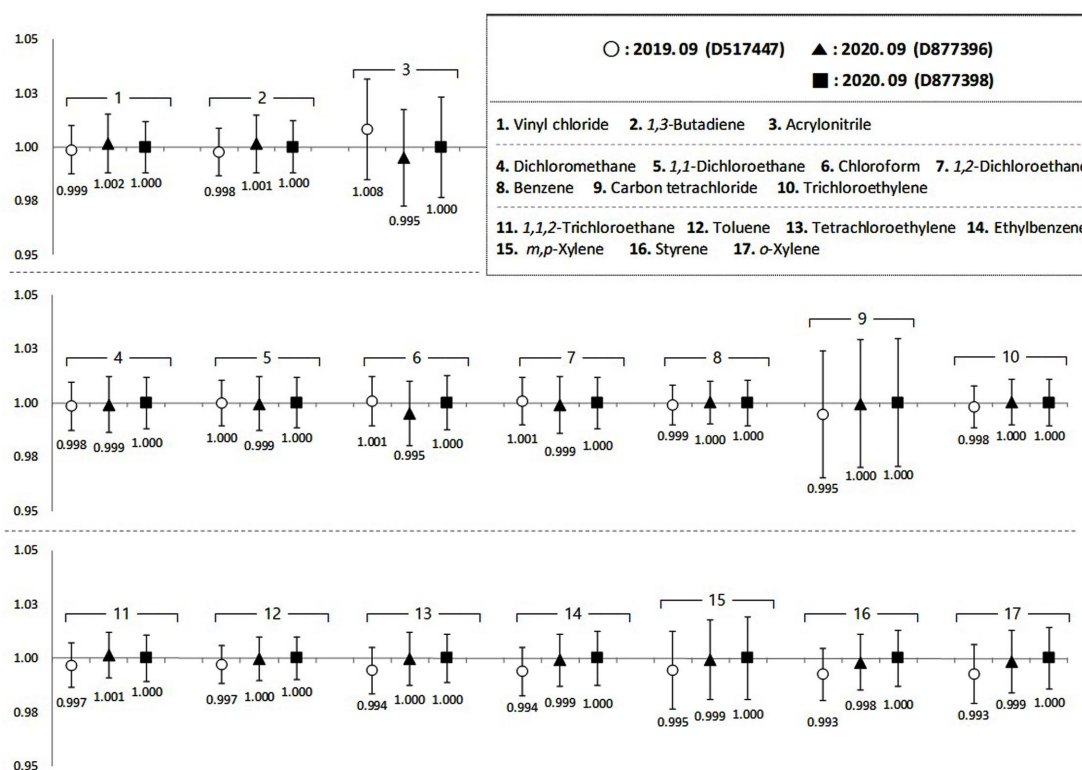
1.05

1.03

1.00

0.98

0.95

1

0.999 1.002 1.000

2

0.998 1.001 1.000

3

1.008 0.995 1.000

○ : 2019. 09 (D517447) ▲ : 2020. 09 (D877396)

■ : 2020. 09 (D877398)

1. Vinyl chloride 2. *1,3*-Butadiene 3. Acrylonitrile

4. Dichloromethane 5. *1,1*-Dichloroethane 6. Chloroform 7. *1,2*-Dichloroethan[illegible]
8. Benzene 9. Carbon tetrachloride 10. Trichloroethylene

11. *1,1,2*-Trichloroethane 12. Toluene 13. Tetrachloroethylene 14. Ethylbenzen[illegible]
15. *m,p*-Xylene 16. Styrene 17. *o*-Xylene

1.05

1.03

1.00

0.98

0.95

4

0.998 0.999 1.000

5

1.000 0.999 1.000

6

1.001 0.995 1.000

7

1.001 0.999 1.000

8

0.999 1.000 1.000

9

0.995 1.000 1.000

10

0.998 1.000 1.000

1.05

1.03

1.00

0.98

0.95

11

0.997 1.001 1.000

12

0.997 1.000 1.000

13

0.994 1.000 1.000

14

0.994 0.999 1.000

15

0.995 0.999 1.000

16

0.993 0.998 1.000

17

0.993 0.999 1.000